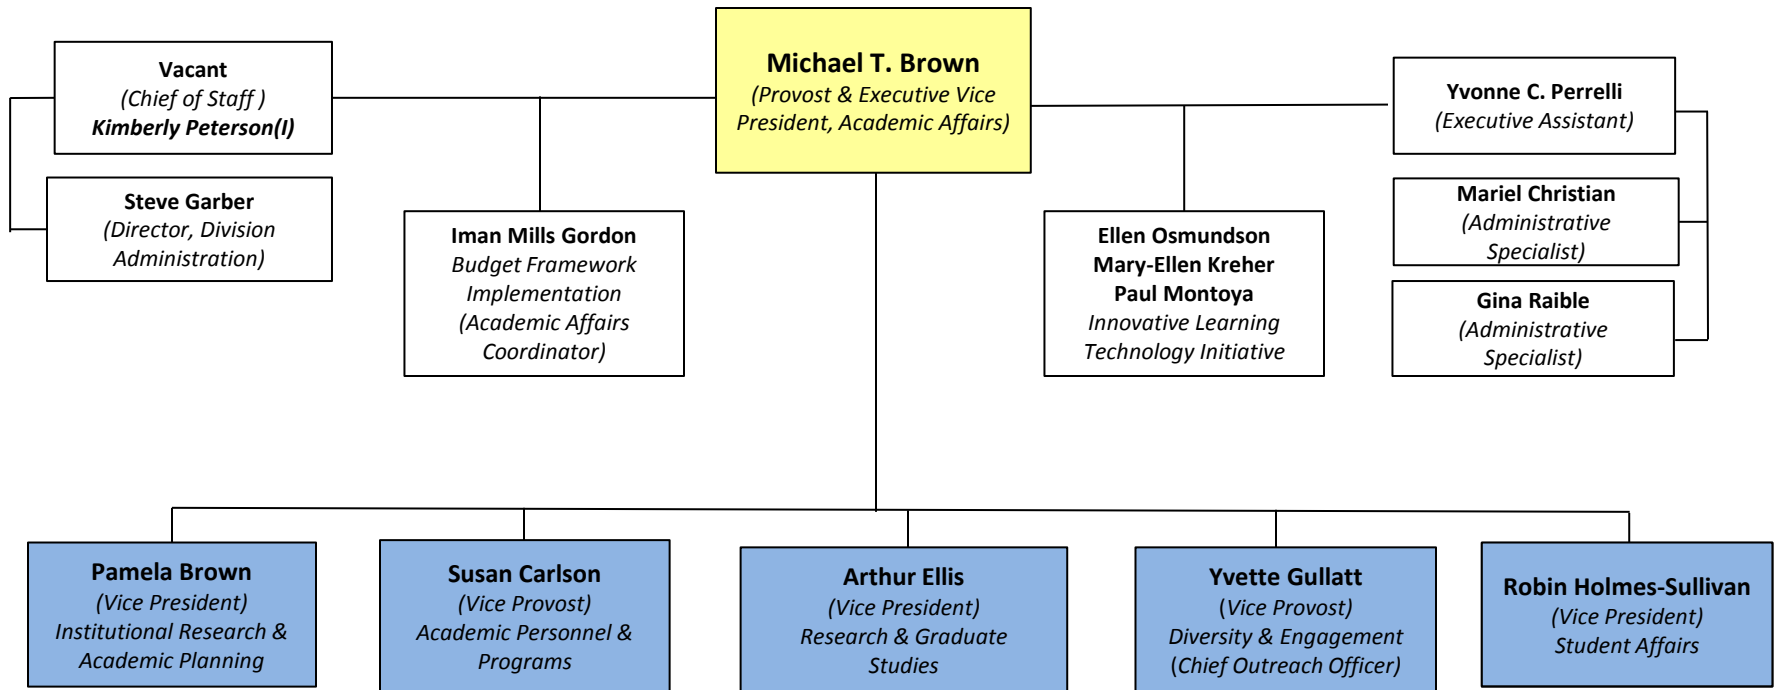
Vacant
(Chief of Staff )
Kimberly Peterson(I)

Steve Garber
(Director, Division Administration)

Michael T. Brown
(Provost & Executive Vice President, Academic Affairs)

Iman Mills Gordon
Budget Framework Implementation
(Academic Affairs Coordinator)

Ellen Osmundson
Mary-Ellen Kreher
Paul Montoya
Innovative Learning Technology Initiative

Yvonne C. Perrelli
(Executive Assistant)

Mariel Christian
(Administrative Specialist)

Gina Raible
(Administrative Specialist)

Pamela Brown
(Vice President)
Institutional Research & Academic Planning

Susan Carlson
(Vice Provost)
Academic Personnel & Programs

Arthur Ellis
(Vice President)
Research & Graduate Studies

Yvette Gullatt
(Vice Provost)
Diversity & Engagement
(Chief Outreach Officer)

Robin Holmes-Sullivan
(Vice President)
Student Affairs